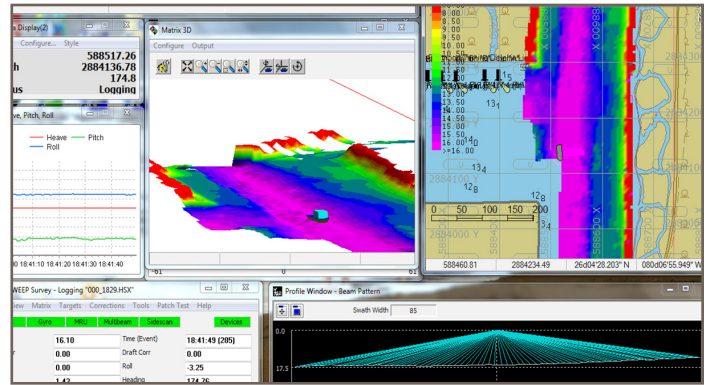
Display(2)
Configure... Style
588517.26
h 2884136.78
174.8
us Logging

ve, Pitch, Roll
Heave
Pitch
Roll
0 18:41:10 18:41:20 18:41:30 18:41:40

Matrix 3D
Configure Output
-61 0 61

8.00
8.50
9.00
9.50
10.00
10.50
11.00
11.50
12.00
12.50
13.00
13.50
14.00
14.50
15.00
15.50
16.00
>16.00
15
13
14
13
12
12
0
50 100 150 200
2884100 Y
2884000 Y
588460.81
2884234.49
26d04'28.203" N
080d06'55.949" W

WEEP Survey - Logging "000_1829.HSX"
iew Matrix Targets Corrections Tools Patch Test Help
Gyro MRU Multibeam Sidescan Devices
16.10 Time (Event) 18:41:49 (285)
0.00 Draft Corr 0.00
0.00 Roll -3.25
1.42 Heading 174.76

Profile Window - Beam Pattern
Swath Width 85
0.0
17.5